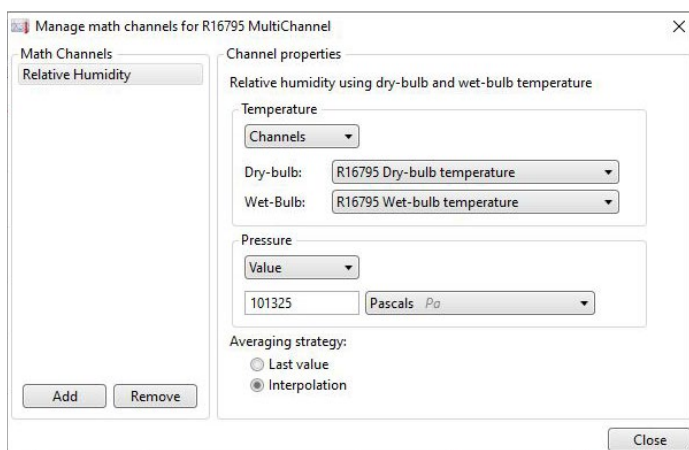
Manage math channels for R16795 MultiChannel

×

Math Channels

Relative Humidity

Add

Remove

Channel properties

Relative humidity using dry-bulb and wet-bulb temperature

Temperature

Channels

Dry-bulb: R16795 Dry-bulb temperature

Wet-Bulb: R16795 Wet-bulb temperature

Pressure

Value

101325

Pascals Pa

Averaging strategy:

Last value

Interpolation

Close